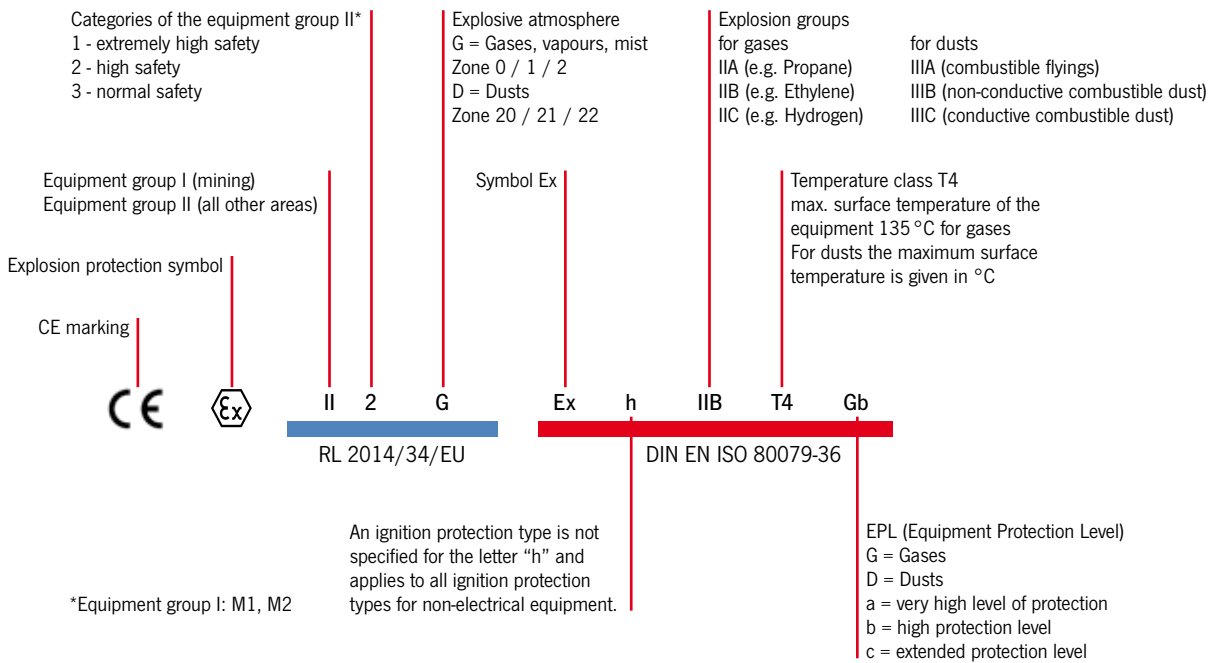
Categories of the equipment group II*
1 - extremely high safety
2 - high safety
3 - normal safety

Explosive atmosphere
G = Gases, vapours, mist
Zone 0 / 1 / 2
D = Dusts
Zone 20 / 21 / 22

Explosion groups
for gases
IIA (e.g. Propane)
IIB (e.g. Ethylene)
IIC (e.g. Hydrogen)

for dusts
IIIA (combustible flyings)
IIIB (non-conductive combustible dust)
IIIC (conductive combustible dust)

Equipment group I (mining)
Equipment group II (all other areas)

Symbol Ex

Temperature class T4
max. surface temperature of the equipment 135 °C for gases
For dusts the maximum surface temperature is given in °C

Explosion protection symbol

CE marking

CE Ex II 2 G Ex h IIB T4 Gb

RL 2014/34/EU

DIN EN ISO 80079-36

An ignition protection type is not specified for the letter "h" and applies to all ignition protection types for non-electrical equipment.

EPL (Equipment Protection Level)
G = Gases
D = Dusts
a = very high level of protection
b = high protection level
c = extended protection level

*Equipment group I: M1, M2